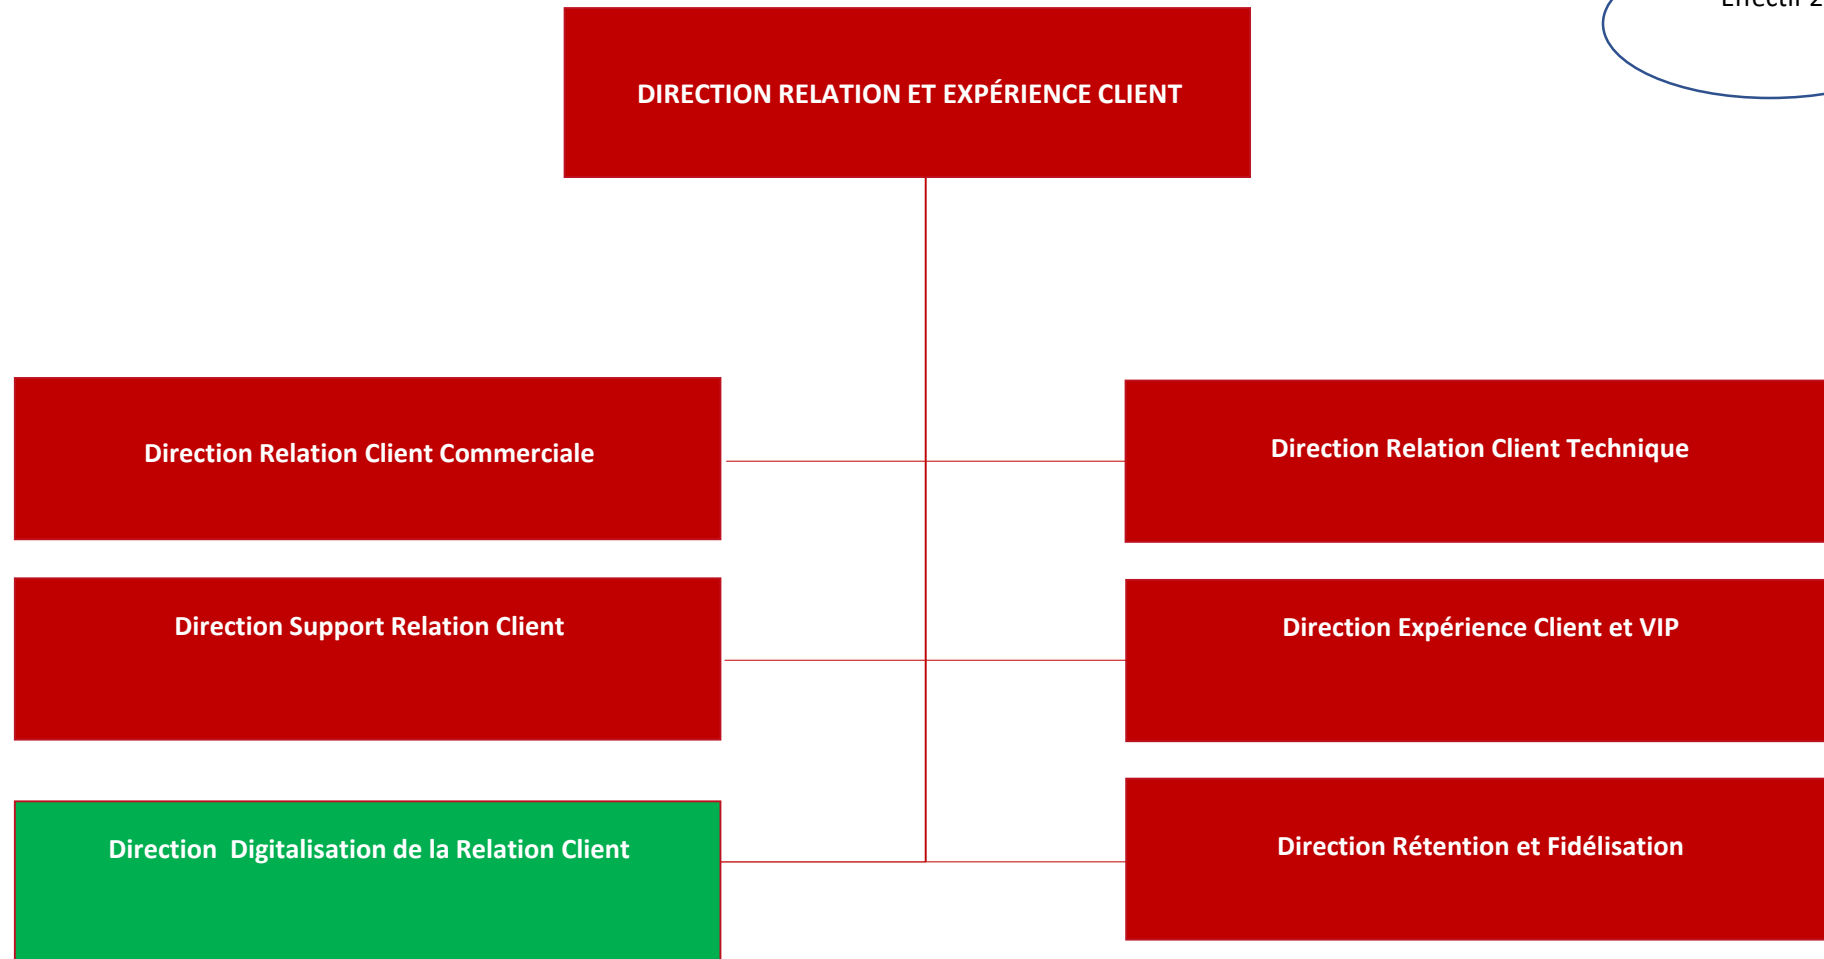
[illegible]

DIRECTION RELATION ET EXPÉRIENCE CLIENT

Direction Relation Client Commerciale

Direction Relation Client Technique

Direction Support Relation Client

Direction Expérience Client et VIP

Direction Digitalisation de la Relation Client

Direction Rétention et Fidélisation